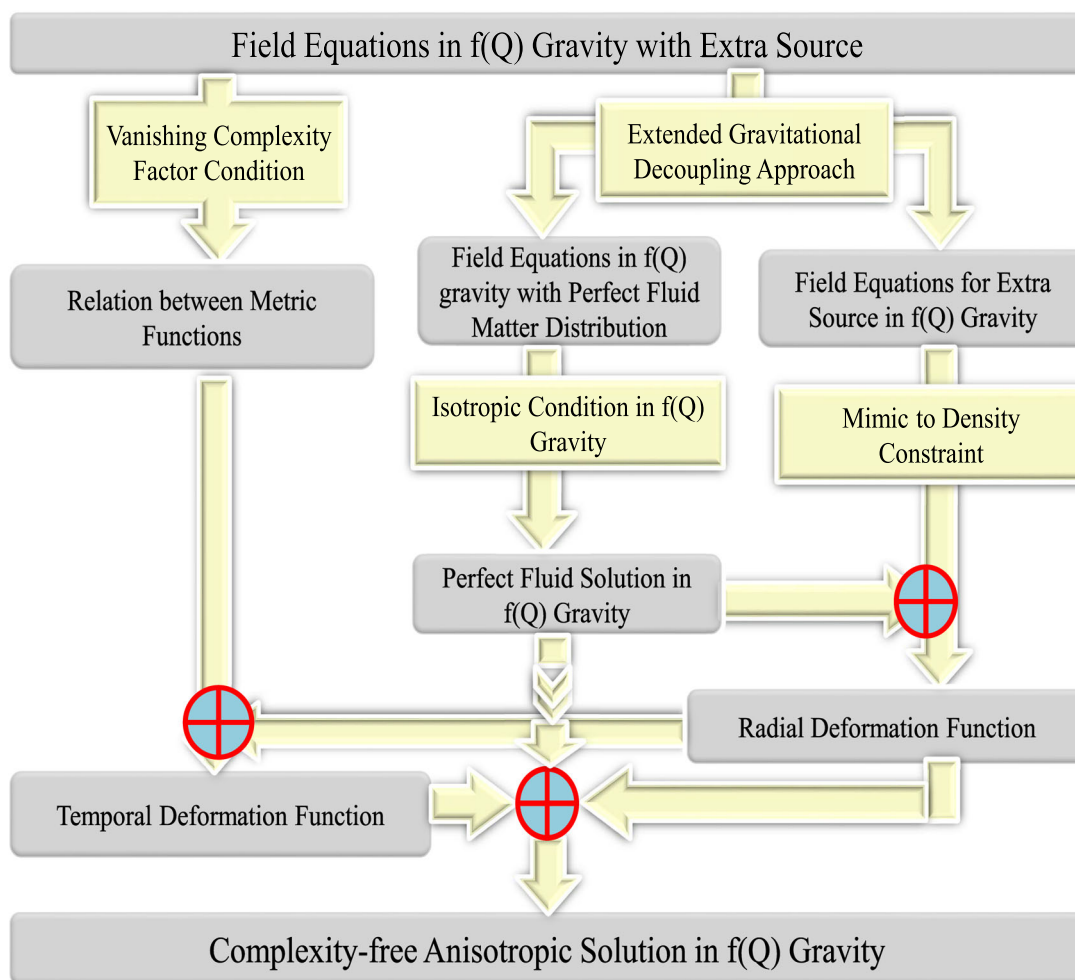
Field Equations in f(Q) Gravity with Extra Source

Vanishing Complexity Factor Condition

Extended Gravitational Decoupling Approach

Relation between Metric Functions

Field Equations in f(Q) gravity with Perfect Fluid Matter Distribution

Field Equations for Extra Source in f(Q) Gravity

Isotropic Condition in f(Q) Gravity

Mimic to Density Constraint

Perfect Fluid Solution in f(Q) Gravity

Radial Deformation Function

Temporal Deformation Function

Complexity-free Anisotropic Solution in f(Q) Gravity